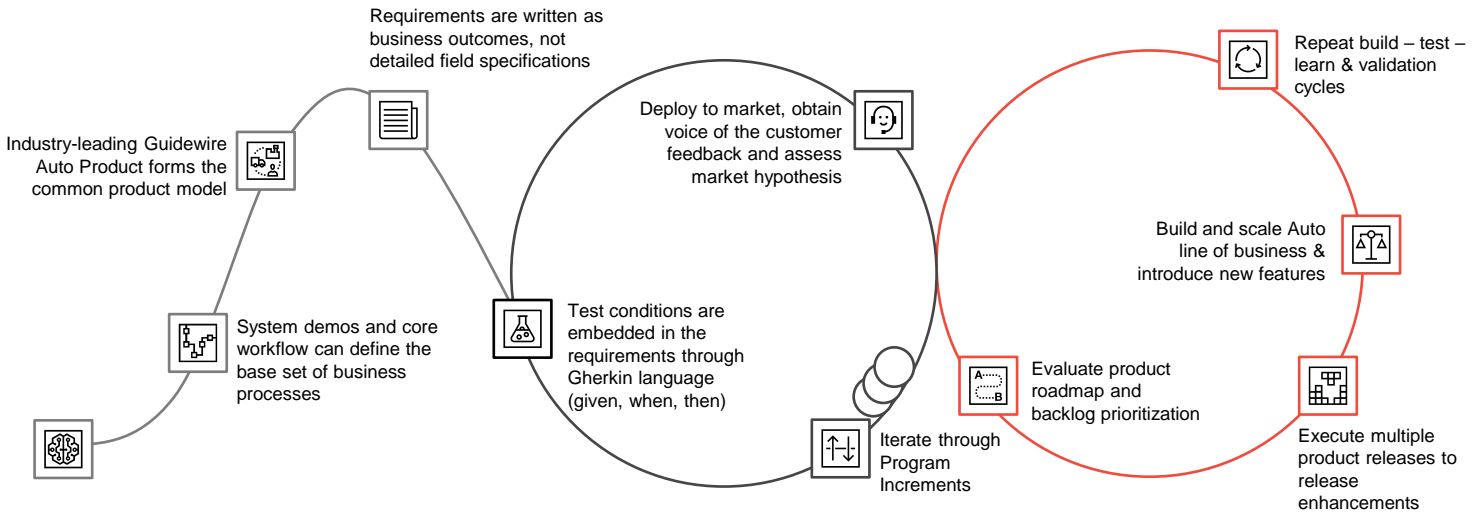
Requirements are written as business outcomes, not detailed field specifications

Industry-leading Guidewire Auto Product forms the common product model

System demos and core workflow can define the base set of business processes

Deploy to market, obtain voice of the customer feedback and assess market hypothesis

Test conditions are embedded in the requirements through Gherkin language (given, when, then)

Iterate through Program Increments

Repeat build – test – learn & validation cycles

Build and scale Auto line of business & introduce new features

Evaluate product roadmap and backlog prioritization

Execute multiple product releases to release enhancements

A

B